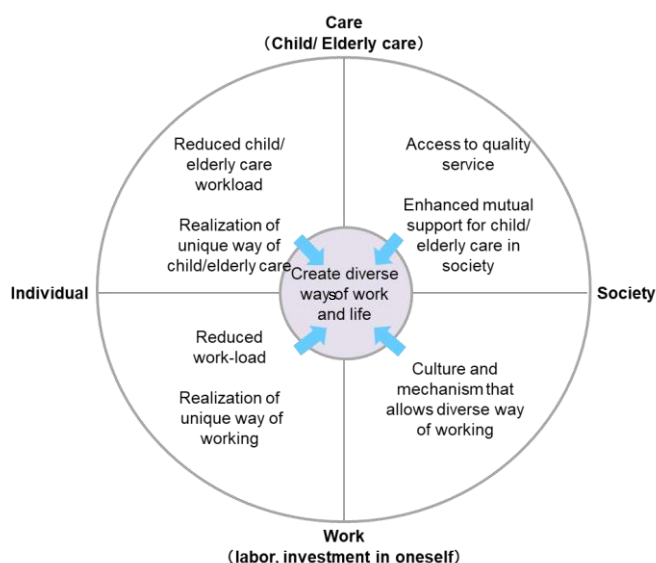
Care
（Child/ Elderly care）

Reduced child/ elderly care workload

Realization of unique way of child/elderly care

Access to quality service

Enhanced mutual support for child/ elderly care in society

Individual

Create diverse ways of work and life

Society

Reduced work-load

Realization of unique way of working

Culture and mechanism that allows diverse way of working

Work
（labor, investment in oneself）